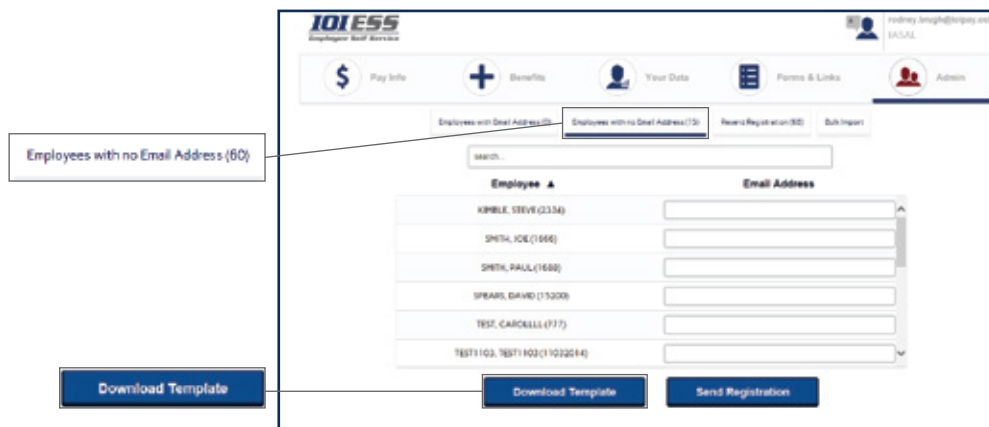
IOI ESS
Employee Self Service

rodney.brough@ioipay.co
IASAL

$ Pay Info
Benefits
Your Data
Forms & Links
Admin

Employees with Email Address (0)
Employees with no Email Address (15)
Resend Registration (60)
Bulk Import

Employees with no Email Address (60)

search...

| Employee ▲ | Email Address |
|---|---|
| KIMBLE, STEVE (2334) | |
| SMITH, JOE (1666) | |
| SMITH, PAUL (1688) | |
| SPEARS, DAVID (15200) | |
| TEST, CAROLLLL (777) | |
| TEST1103, TEST1103 (11032014) | |

Download Template

Download Template
Send Registration